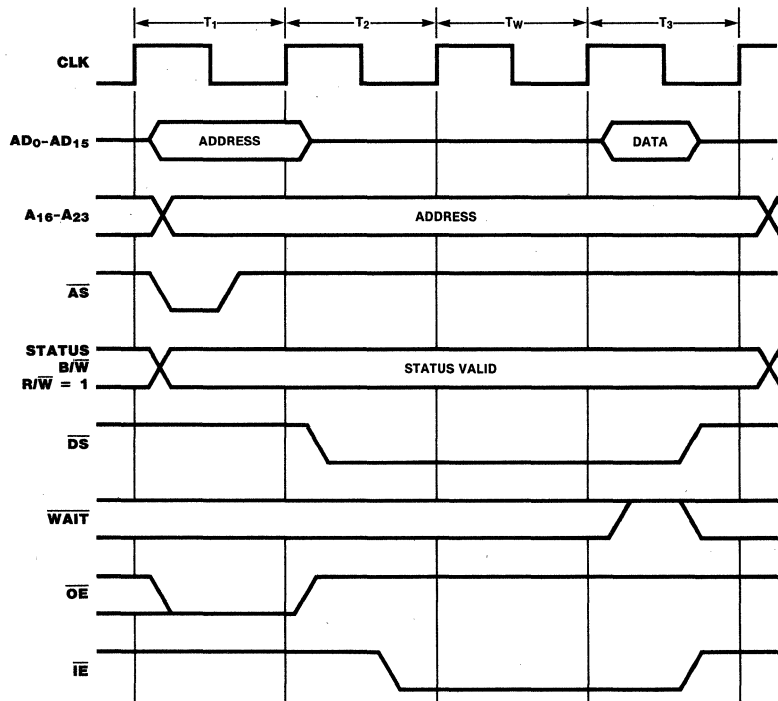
$T_1$
$T_2$
$T_W$
$T_3$

CLK
$AD_0$-$AD_{15}$
ADDRESS
DATA
$A_{16}$-$A_{23}$
ADDRESS
$\overline{AS}$
STATUS
$B/\overline{W}$
$R/\overline{W} = 1$
STATUS VALID
$\overline{DS}$
$\overline{WAIT}$
$\overline{OE}$
$\overline{IE}$